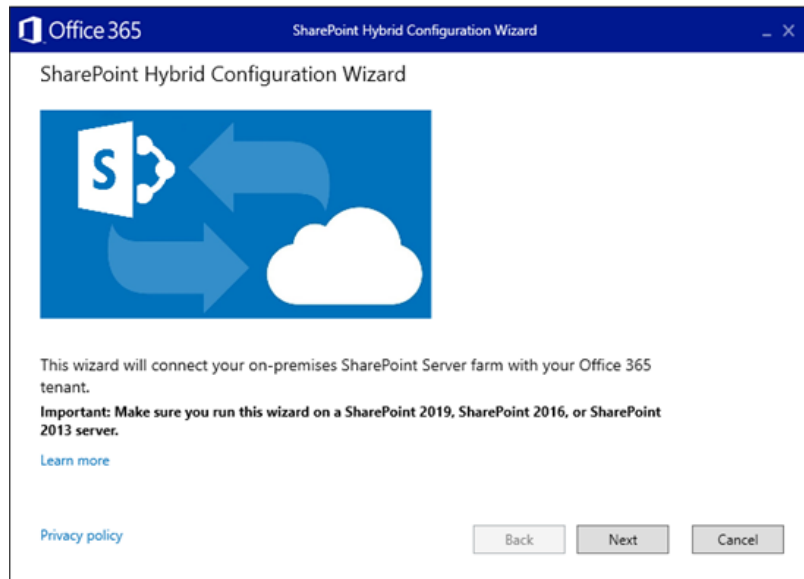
Office 365

SharePoint Hybrid Configuration Wizard

_ X

SharePoint Hybrid Configuration Wizard

S

This wizard will connect your on-premises SharePoint Server farm with your Office 365 tenant.

**Important: Make sure you run this wizard on a SharePoint 2019, SharePoint 2016, or SharePoint 2013 server.**

Learn more

Privacy policy

Back

Next

Cancel